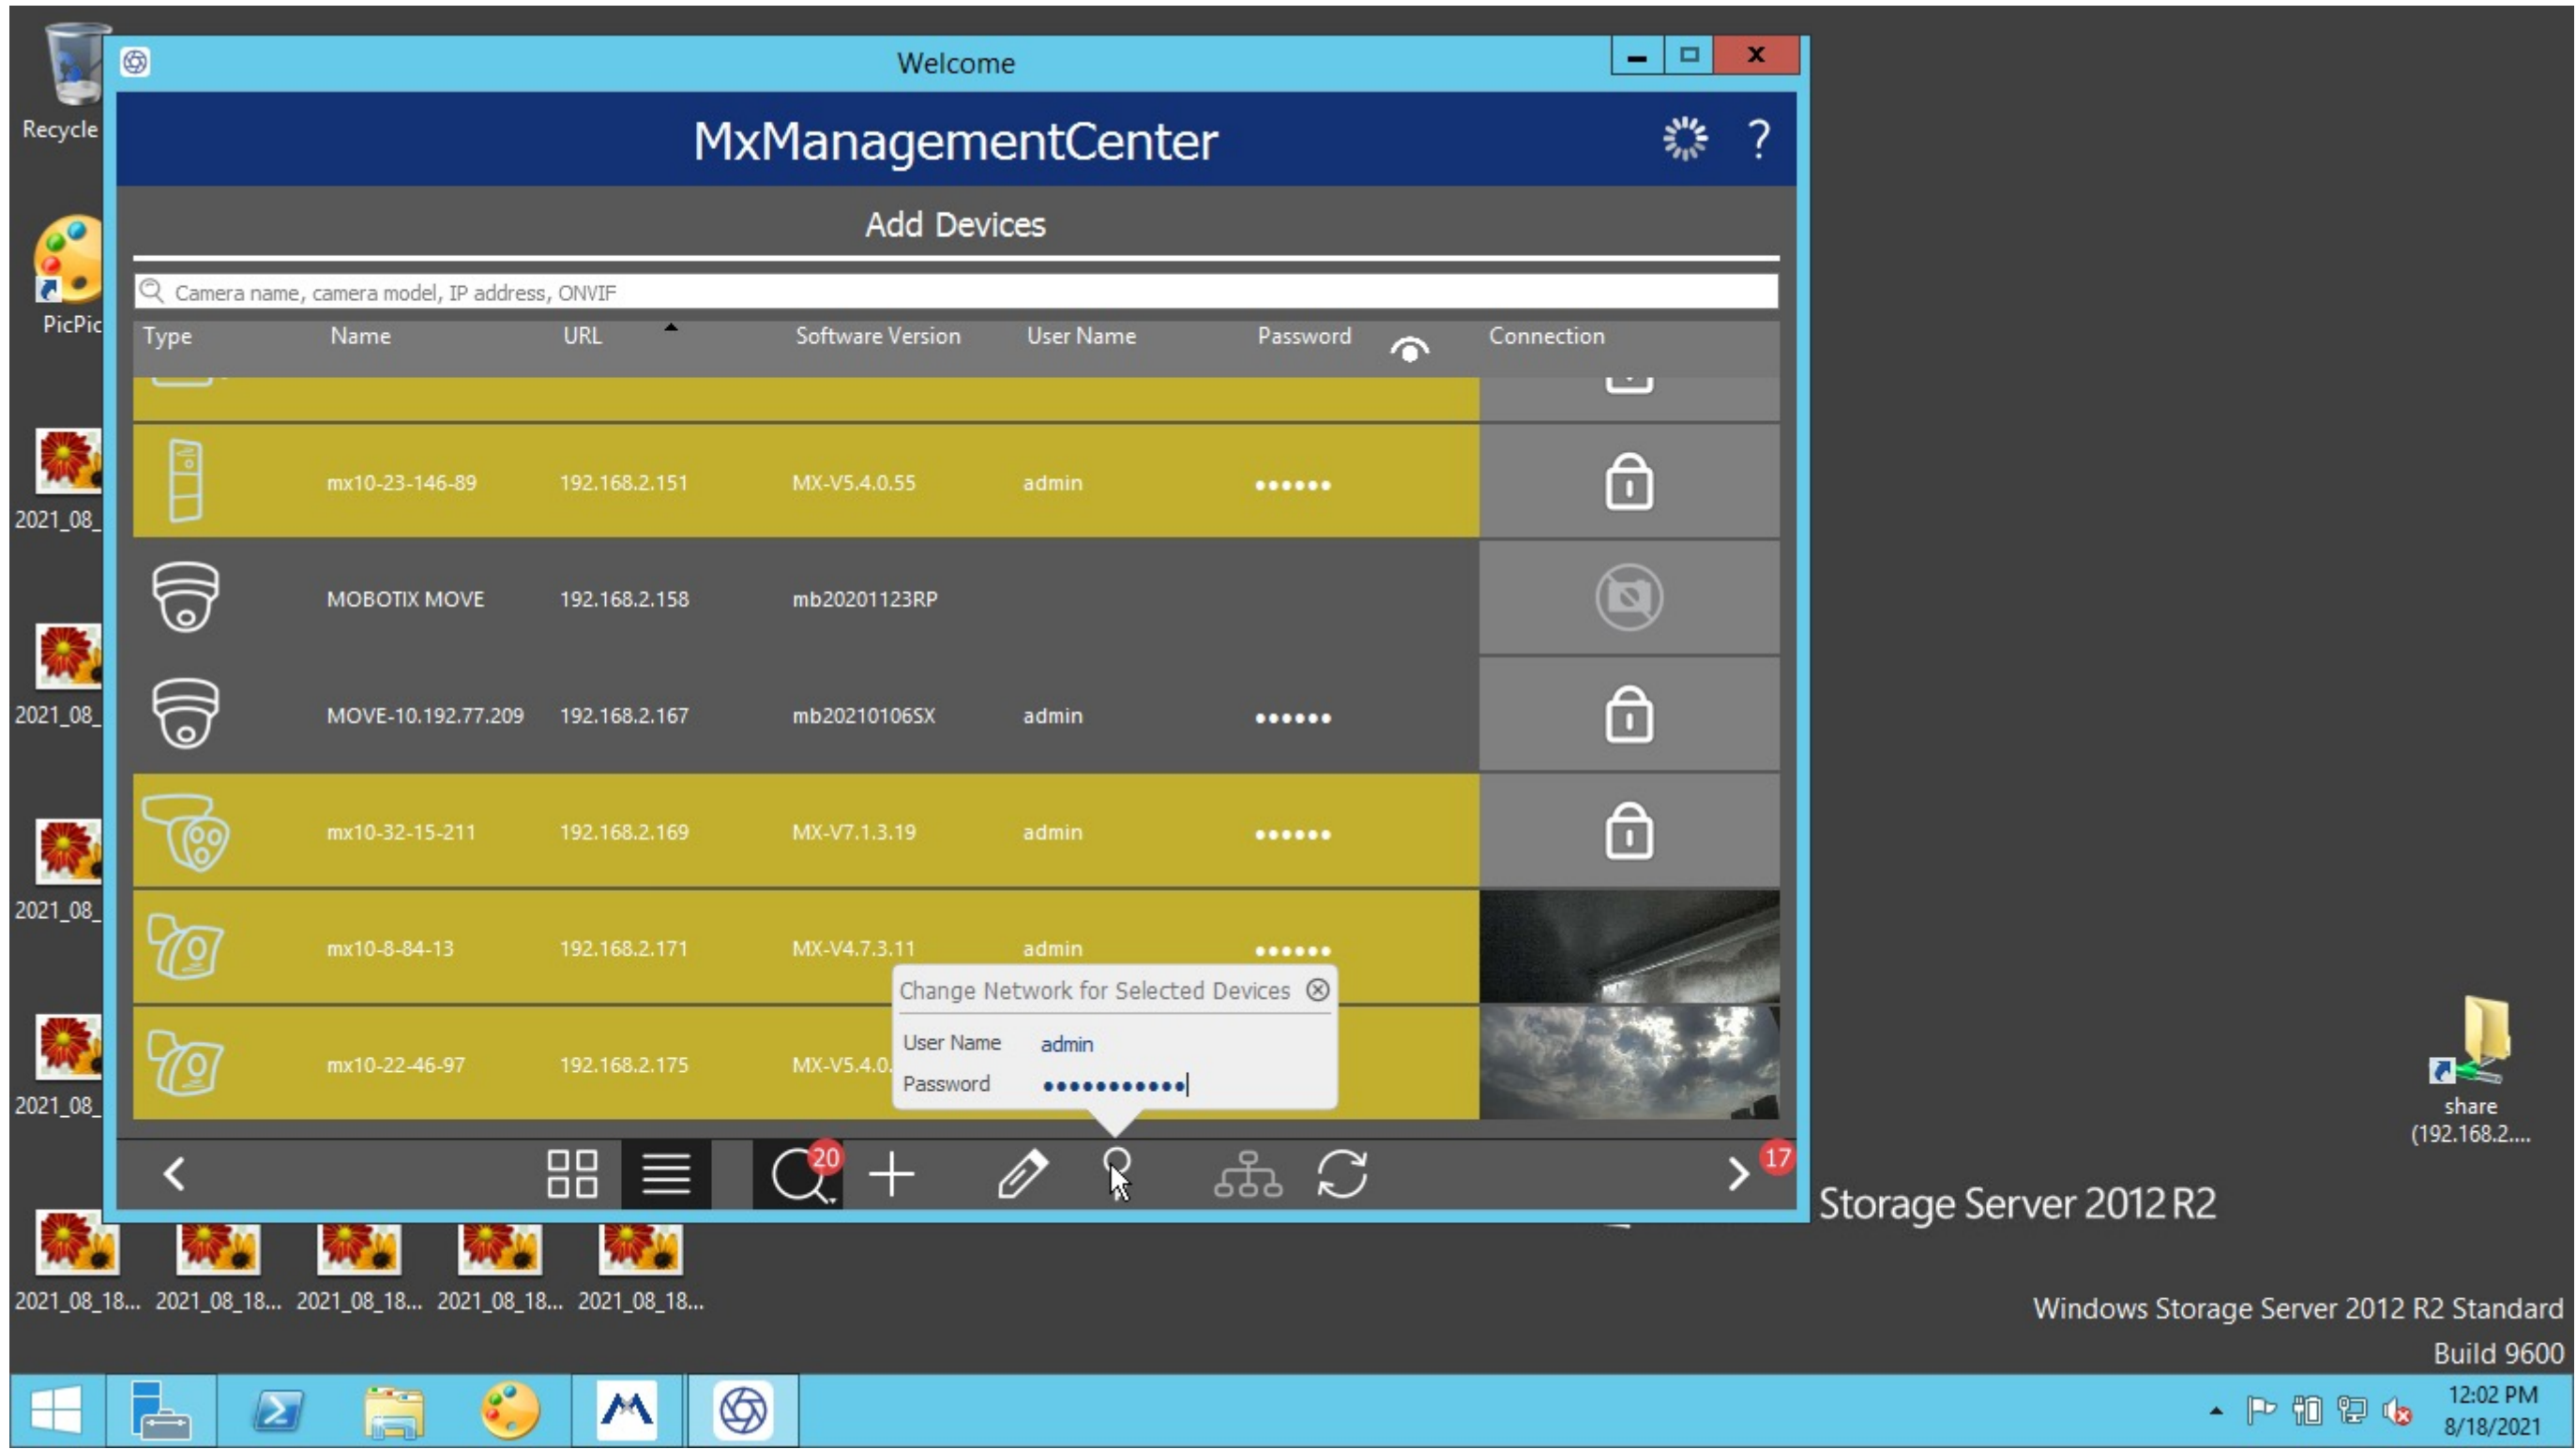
Recycle

PicPic

2021_08_

2021_08_

2021_08_

2021_08_

Welcome

MxManagementCenter

?

Add Devices

Camera name, camera model, IP address, ONVIF

| Type | Name | URL | Software Version | User Name | Password | Connection |
|---|---|---|---|---|---|---|
| | mx10-23-146-89 | 192.168.2.151 | MX-V5.4.0.55 | admin | •••••• | |
| | MOBOTIX MOVE | 192.168.2.158 | mb20201123RP | | | |
| | MOVE-10.192.77.209 | 192.168.2.167 | mb20210106SX | admin | •••••• | |
| | mx10-32-15-211 | 192.168.2.169 | MX-V7.1.3.19 | admin | •••••• | |
| | mx10-8-84-13 | 192.168.2.171 | MX-V4.7.3.11 | admin | •••••• | |
| | mx10-22-46-97 | 192.168.2.175 | MX-V5.4.0. | | | |

Change Network for Selected Devices

User Name admin

Password •••••••••••

20

17

share (192.168.2....

Storage Server 2012 R2

2021_08_18... 2021_08_18... 2021_08_18... 2021_08_18... 2021_08_18...

Windows Storage Server 2012 R2 Standard

Build 9600

12:02 PM

8/18/2021